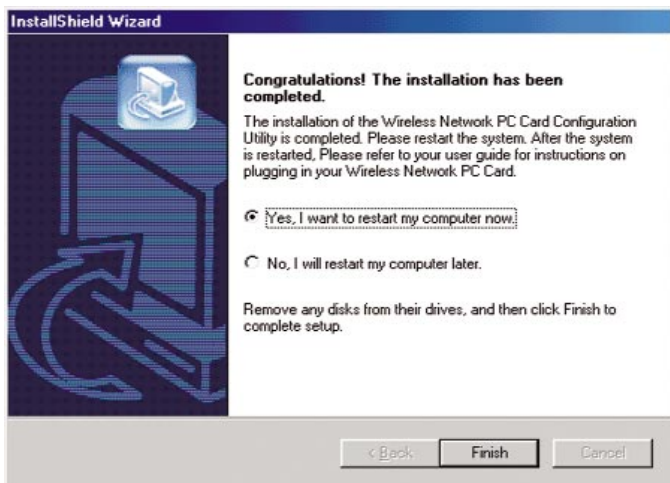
InstallShield Wizard

Congratulations! The installation has been completed.

The installation of the Wireless Network PC Card Configuration Utility is completed. Please restart the system. After the system is restarted, Please refer to your user guide for instructions on plugging in your Wireless Network PC Card.

Yes, I want to restart my computer now.

No, I will restart my computer later.

Remove any disks from their drives, and then click Finish to complete setup.

< Back

Finish

Cancel